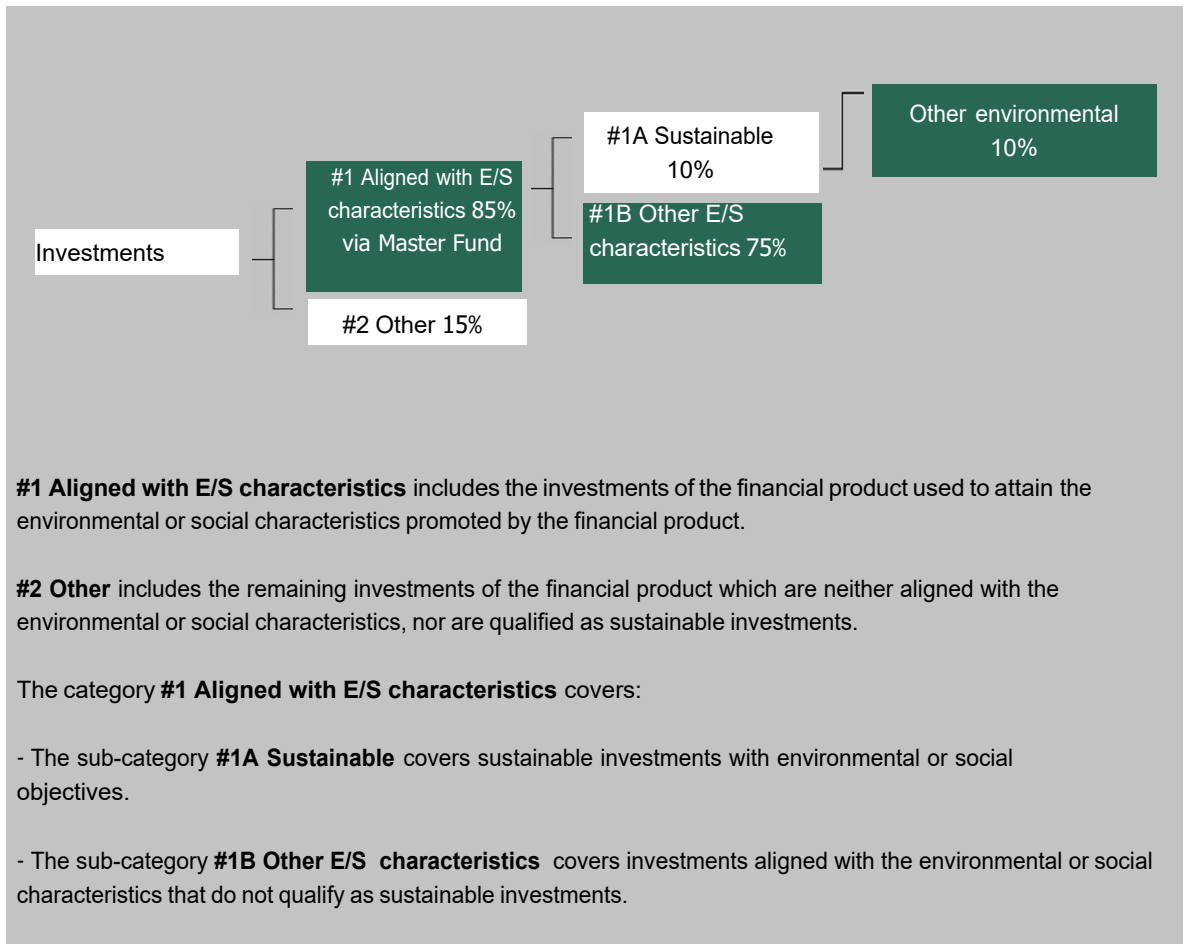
Investments

#1 Aligned with E/S characteristics 85% via Master Fund

#2 Other 15%

#1A Sustainable 10%

#1B Other E/S characteristics 75%

Other environmental 10%

**#1 Aligned with E/S characteristics** includes the investments of the financial product used to attain the environmental or social characteristics promoted by the financial product.

**#2 Other** includes the remaining investments of the financial product which are neither aligned with the environmental or social characteristics, nor are qualified as sustainable investments.

The category **#1 Aligned with E/S characteristics** covers:

- The sub-category **#1A Sustainable** covers sustainable investments with environmental or social objectives.

- The sub-category **#1B Other E/S characteristics** covers investments aligned with the environmental or social characteristics that do not qualify as sustainable investments.